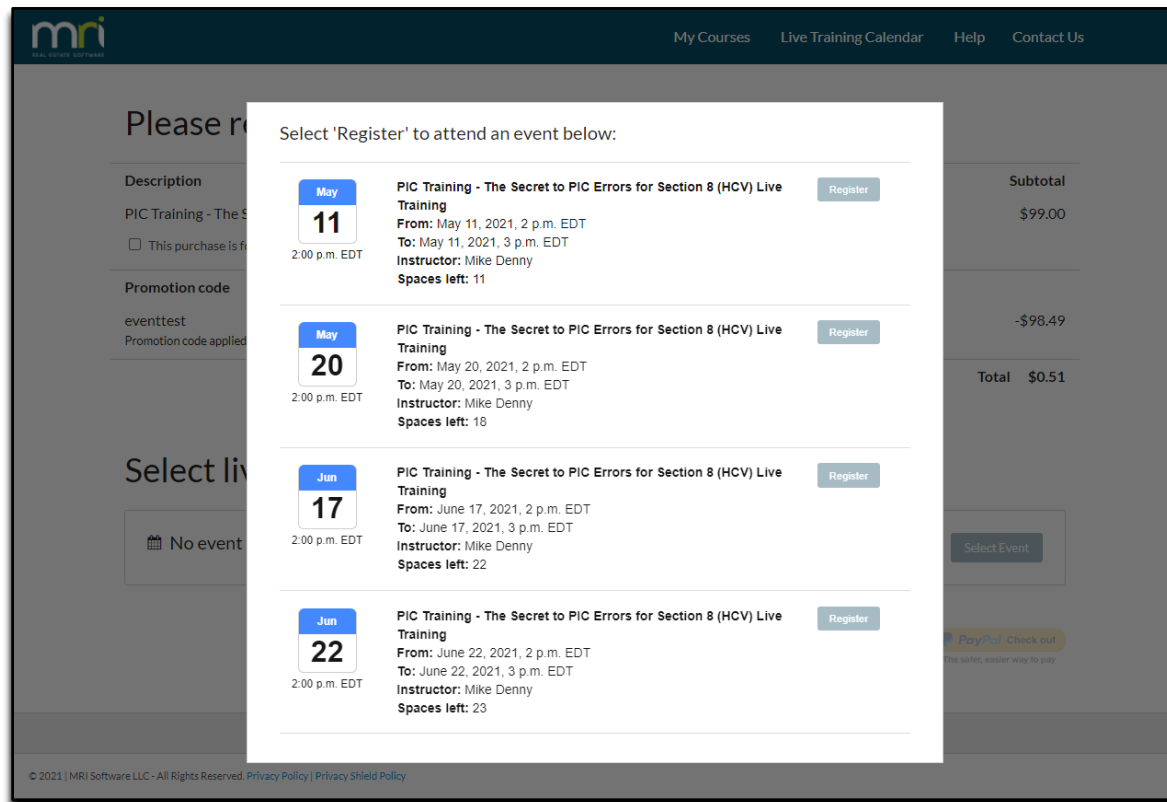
mri
REAL ESTATE SOFTWARE

My Courses Live Training Calendar Help Contact Us

Please r

Description
PIC Training - The S
This purchase is f

Subtotal
$99.00

Promotion code
eventtest
Promotion code applied

-$98.49

Total $0.51

Select liv

No event

Select Event

PayPal Check out
The safer, easier way to pay

Select 'Register' to attend an event below:

May
11
2:00 p.m. EDT

PIC Training - The Secret to PIC Errors for Section 8 (HCV) Live Training
From: May 11, 2021, 2 p.m. EDT
To: May 11, 2021, 3 p.m. EDT
Instructor: Mike Denny
Spaces left: 11

Register

May
20
2:00 p.m. EDT

PIC Training - The Secret to PIC Errors for Section 8 (HCV) Live Training
From: May 20, 2021, 2 p.m. EDT
To: May 20, 2021, 3 p.m. EDT
Instructor: Mike Denny
Spaces left: 18

Register

Jun
17
2:00 p.m. EDT

PIC Training - The Secret to PIC Errors for Section 8 (HCV) Live Training
From: June 17, 2021, 2 p.m. EDT
To: June 17, 2021, 3 p.m. EDT
Instructor: Mike Denny
Spaces left: 22

Register

Jun
22
2:00 p.m. EDT

PIC Training - The Secret to PIC Errors for Section 8 (HCV) Live Training
From: June 22, 2021, 2 p.m. EDT
To: June 22, 2021, 3 p.m. EDT
Instructor: Mike Denny
Spaces left: 23

Register

© 2021 | MRI Software LLC - All Rights Reserved. Privacy Policy | Privacy Shield Policy